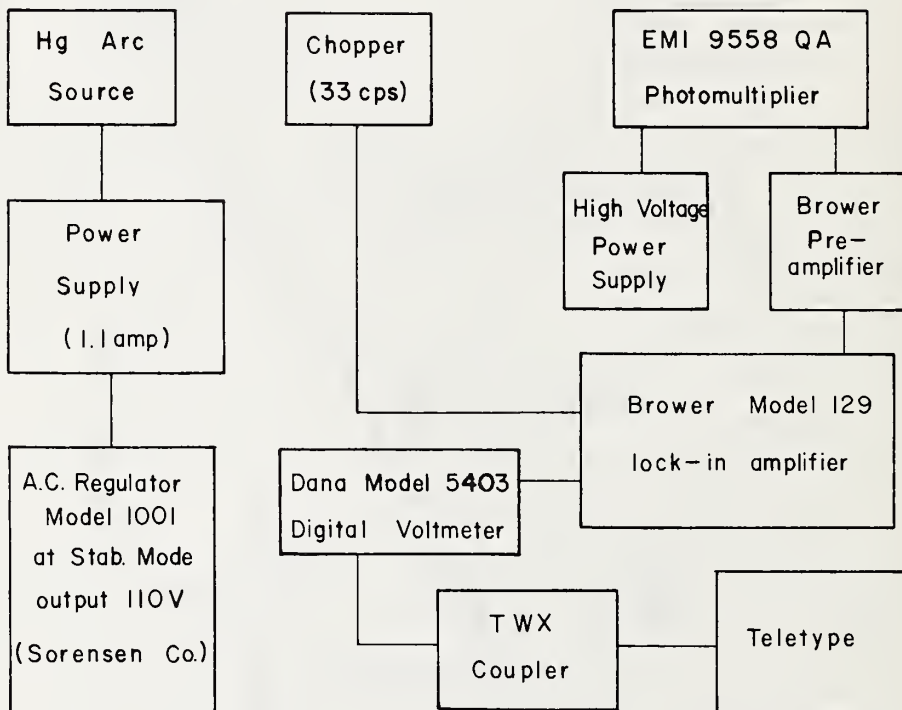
Hg Arc Source

Chopper (33 cps)

EMI 9558 QA Photomultiplier

High Voltage Power Supply

Brower Pre-amplifier

Power Supply (1.1 amp)

Brower Model 129 lock-in amplifier

A.C. Regulator Model 1001 at Stab. Mode output 110V (Sorensen Co.)

Dana Model 5403 Digital Voltmeter

TWX Coupler

Teletype